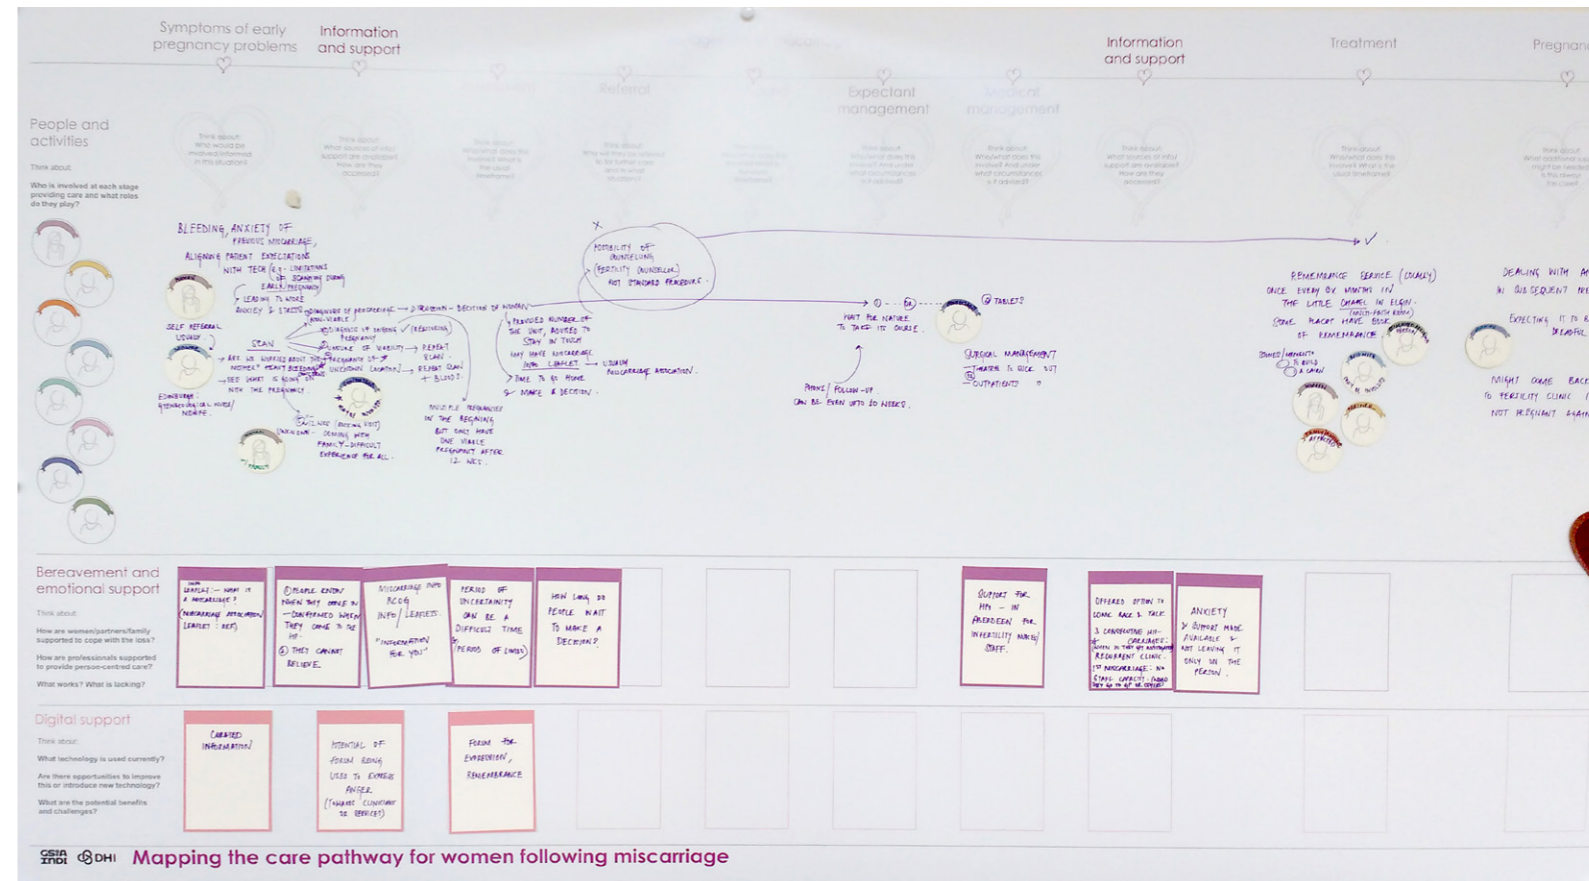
Symptoms of early pregnancy problems

Information and support

Referral

Expectant management

Medical management

Information and support

Treatment

Pregnan

People and activities

Think about

Who is involved at each stage providing care and what roles do they play?

BLEEDING, ANXIETY OF PREVIOUS MISCARRIAGE, ALIGNING PATIENT EXPECTATIONS WITH TECH (E.G. LIMITATIONS OF SCANNING DURING EARLY PREGNANCY)

LEADING TO MORE ANXIETY & STRESS

SELF REFERRAL USUALLY

SCAN

ARE WE WORRIED ABOUT THE MOTHER? HEALTH BLEEDING?

SEE WHAT IS GOING ON WITH THE PREGNANCY

EDINBURGH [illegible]

CONFIRMED WITH

DIAGNOSIS OF PREGNANCY NON-VIABLE

EVIDENCE OF VIABILITY → REPEAT SCAN

UNCERTAIN LOCATION → REPEAT SCAN + BLOOD?

DIAGNOSIS OF PREGNANCY → DISCUSSION - DECISION OF WOMAN

PROVIDED NUMBER OF THE UNIT, ADVISED TO STAY IN TOUCH

MAY HAVE MISCARRIAGE INFO LEAFLET → USUALLY MISCARRIAGE ASSOCIATION

TIME TO GO HOME & MAKE A DECISION

MULTIPLE PREGNANCIES IN THE BEGINNING BUT ONLY HAVE ONE VIABLE PREGNANCY AFTER 12 WKS

WAIT (BOOKING VISIT) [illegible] - DEALING WITH FAMILY - DIFFICULT EXPERIENCE FOR ALL

POSSIBILITY OF COUNSELLING (FERTILITY COUNSELLOR) NOT STANDARD PROCEDURE

WAIT FOR NATURE TO TAKE ITS COURSE

PHONE FOLLOW-UP CAN BE EVEN UPTO 10 WEEKS

TABLETS?

SURGICAL MANAGEMENT THEATRE IS BUSY - NOT OUTPATIENTS

REMEMBRANCE SERVICE (USUALLY) ONCE EVERY 6 MONTHS IN THE LITTLE CHAPEL IN ELGIN (MULTI-FAITH ROOM)

SOME PLACES HAVE BOOK OF REMEMBRANCE

DEALING WITH M IN SUBSEQUENT PR

EXPECTING IT TO B DREADFUL

MIGHT COME BACK TO FERTILITY CLINIC NOT PREGNANT AGAIN

Bereavement and emotional support

Think about

How are women/partners/family supported to cope with the loss?

How are professionals supported to provide person-centred care?

What works? What is lacking?

LEAFLET - WHAT IS A MISCARRIAGE? (MISCARRIAGE ASSOCIATION LEAFLET: KEY)

① PEOPLE KNOW WHEN THEY COME IN. CONFIRMED WHEN THEY COME TO THE HP. ② THEY CANNOT BELIEVE.

MISCARRIAGE INFO BLOG INFO/LEAFLETS "INFORMATION FOR YOU"

PERIOD OF UNCERTAINTY CAN BE A DIFFICULT TIME (PERIOD OF 2WKS)

HOW LONG DO PEOPLE WAIT TO MAKE A DECISION?

SUPPORT FOR HPs - IN ABERDEEN FOR INFERTILITY NURSES/STAFF.

OFFERED OPTION TO COME BACK & TALK. 3 CONSECUTIVE MISCARRIAGES: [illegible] RECURRENT CLINIC 1ST MISCARRIAGE: NO STAFF CAPACITY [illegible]

ANXIETY ? SUPPORT MADE AVAILABLE & NOT LEAVING IT ONLY IN THE PERSON.

Digital support

Think about

What technology is used currently?

Are there opportunities to improve this or introduce new technology?

What are the potential benefits and challenges?

CURATED INFORMATION

POTENTIAL OF FORUM BEING USED TO EXPRESS ANGER (TOWARDS CLINICIANS OR SERVICES)

FORUM FOR EXPRESSION, REMEMBRANCE

GSA DHI Mapping the care pathway for women following miscarriage